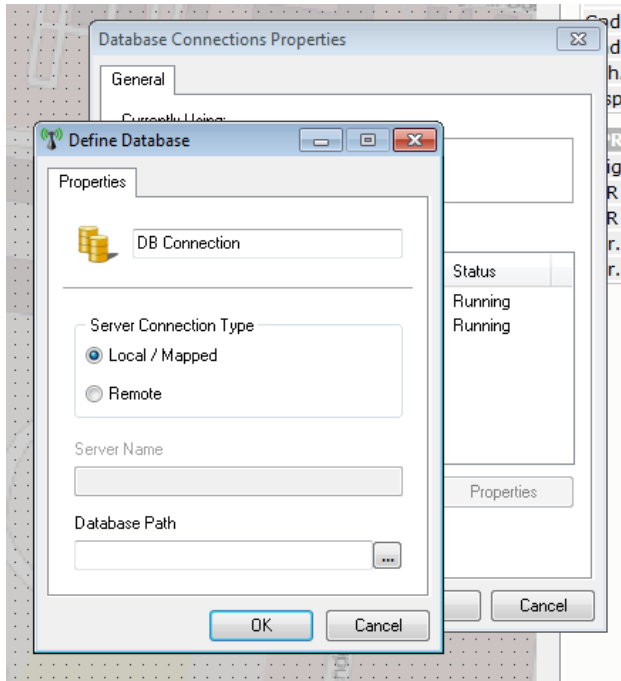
Database Connections Properties

General

Currently Using:

Status
Running
Running

Properties

Cancel

Define Database

Properties

DB Connection

Server Connection Type
Local / Mapped
Remote

Server Name

Database Path

...

OK
Cancel